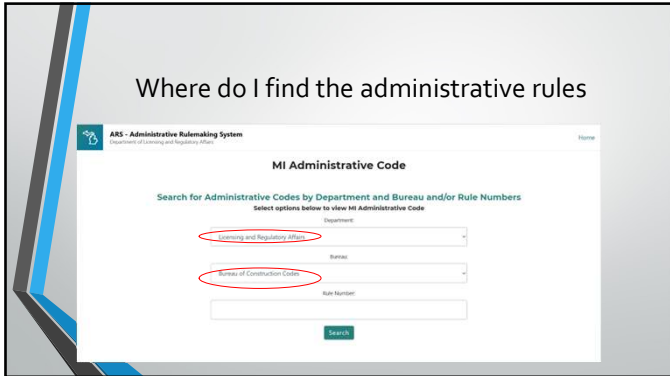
Where do I find the administrative rules

ARS - Administrative Rulemaking System
Department of Licensing and Regulatory Affairs

Home

MI Administrative Code

Search for Administrative Codes by Department and Bureau and/or Rule Numbers
Select options below to view MI Administrative Code

Department:

Licensing and Regulatory Affairs

Bureau:

Bureau of Construction Codes

Rule Number:

Search